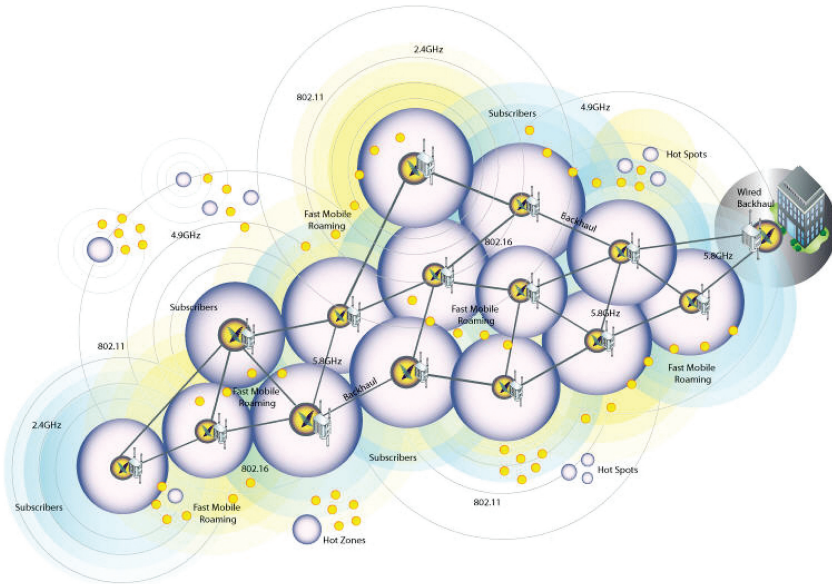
2.4GHz

802.11

Subscribers

4.9GHz

Hot Spots

Wired Backhaul

4.9GHz

Fast Mobile Roaming

Backhaul

802.16

5.8GHz

Subscribers

Fast Mobile Roaming

5.8GHz

802.11

5.8GHz

Fast Mobile Roaming

Fast Mobile Roaming

Backhaul

2.4GHz

802.16

Subscribers

Hot Spots

Subscribers

Fast Mobile Roaming

802.11

Hot Zones